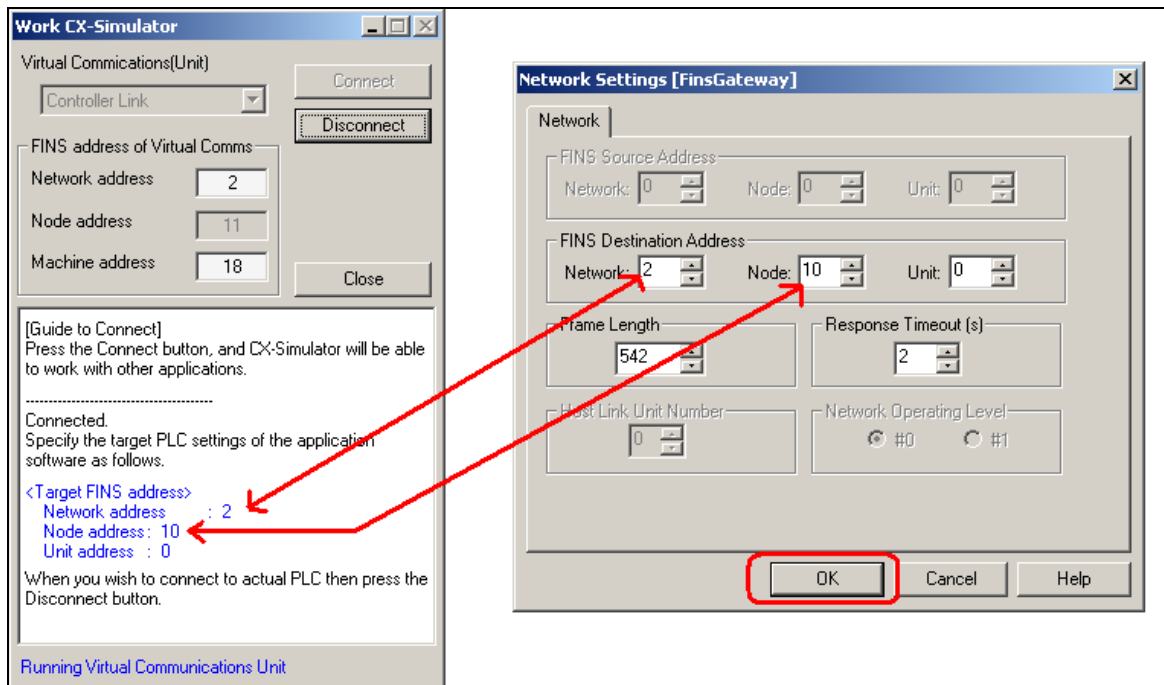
Work CX-Simulator

Virtual Commications(Unit)

Controller Link

Connect

Disconnect

FINS address of Virtual Comms

Network address 2

Node address 11

Machine address 18

Close

[Guide to Connect]
Press the Connect button, and CX-Simulator will be able to work with other applications.

----------------------------------------

Connected.
Specify the target PLC settings of the application software as follows.

<Target FINS address>
Network address : 2
Node address : 10
Unit address : 0

When you wish to connect to actual PLC then press the Disconnect button.

Running Virtual Communications Unit

Network Settings [FinsGateway]

Network

FINS Source Address

Network: 0 Node: 0 Unit: 0

FINS Destination Address

Network: 2 Node: 10 Unit: 0

Frame Length

542

Response Timeout (s)

2

Host Link Unit Number

0

Network Operating Level

#0 #1

OK Cancel Help